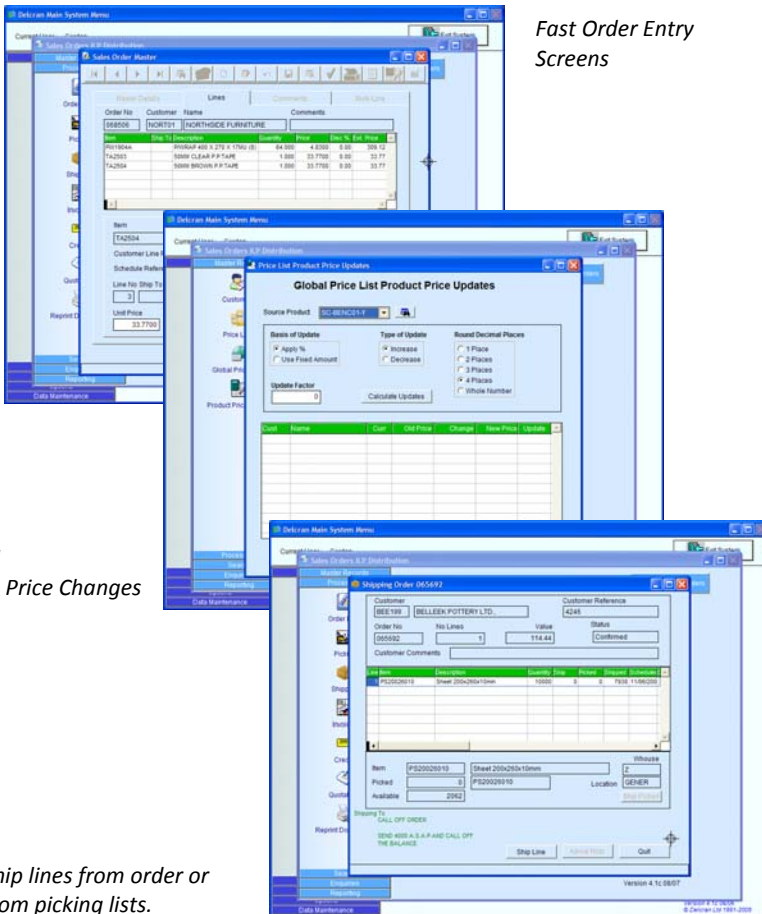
Fast Order Entry Screens

Delcran Main System Menu

Sales Orders K.P. Distribution

Sales Order Master

Master Details | Lines | Comments | Bulk Line

Order No 068506 | Customer NORT01 | Name NORTHSIDE FURNITURE | Comments

| Item | Ship To | Description | Quantity | Price | Disc % | Ext. Price |
|---|---|---|---|---|---|---|
| PW1804A | | PWRAP 400 X 270 X 17MU (6) | 64.000 | 4.8300 | 0.00 | 309.12 |
| TA2503 | | 50MM CLEAR P.P TAPE | 1.000 | 33.7700 | 0.00 | 33.77 |
| TA2504 | | 50MM BROWN P.P TAPE | 1.000 | 33.7700 | 0.00 | 33.77 |

Item TA2504

Customer Line

Schedule Refer

Line No Ship To 3

Unit Price 33.7700

Data Maintenance

Exit System

Global Price List Product Price Updates

Global Price List Product Price Updates

Source Product SC-BENC01-T

Basis of Update: Apply % / Use Fixed Amount

Type of Update: Increase / Decrease

Round Decimal Places: 1 Place / 2 Places / 3 Places / 4 Places / Whole Number

Update Factor 0

Calculate Updates

| Cust | Name | Curr | Old Price | Change | New Price | Update |
|---|---|---|---|---|---|---|

Price Changes

Shipping Order 065692

Customer BEE199 | BELLEEK POTTERY LTD.

Customer Reference 4245

Order No 065692 | No Lines 1 | Value 114.44 | Status Confirmed

Customer Comments

| Line | Item | Description | Quantity | Ship | Picked | Shipped | Schedule |
|---|---|---|---|---|---|---|---|
| | PS20026010 | Sheet 200x260x10mm | 10000 | 0 | 0 | 7938 | 11/06/200 |

Item PS20026010 | Sheet 200x260x10mm

Picked 0 | PS20026010

Available 2062

Whouse 2 | Location GENER

Ship Picked

Shipping To CALL OFF ORDER

SEND 4000 A.S.A.P AND CALL OFF THE BALANCE

Ship Line | Quit

Version 4.1c.08/07

Enquiries

Reporting

Data Maintenance

hip lines from order or om picking lists.